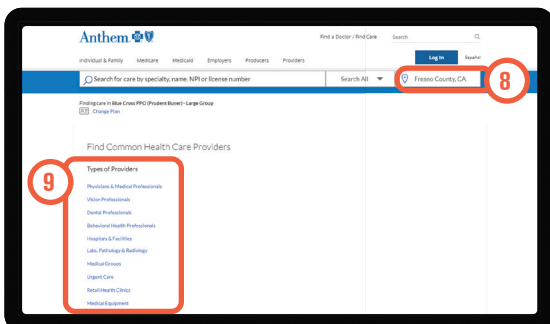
Anthem

Find a Doctor / Find Care

Search

Individual & Family Medicare Medicaid Employers Producers Providers

Log In

Español

Search for care by specialty, name, NPI or license number

Search All

Fresno County, CA

8

Finding care in Blue Cross PPO (Prudent Buyer) - Large Group

Change Plan

Find Common Health Care Providers

9

Types of Providers

Physicians & Medical Professionals

Vision Professionals

Dental Professionals

Behavioral Health Professionals

Hospitals & Facilities

Labs, Pathology & Radiology

Medical Groups

Urgent Care

Retail Health Clinics

Medical Equipment